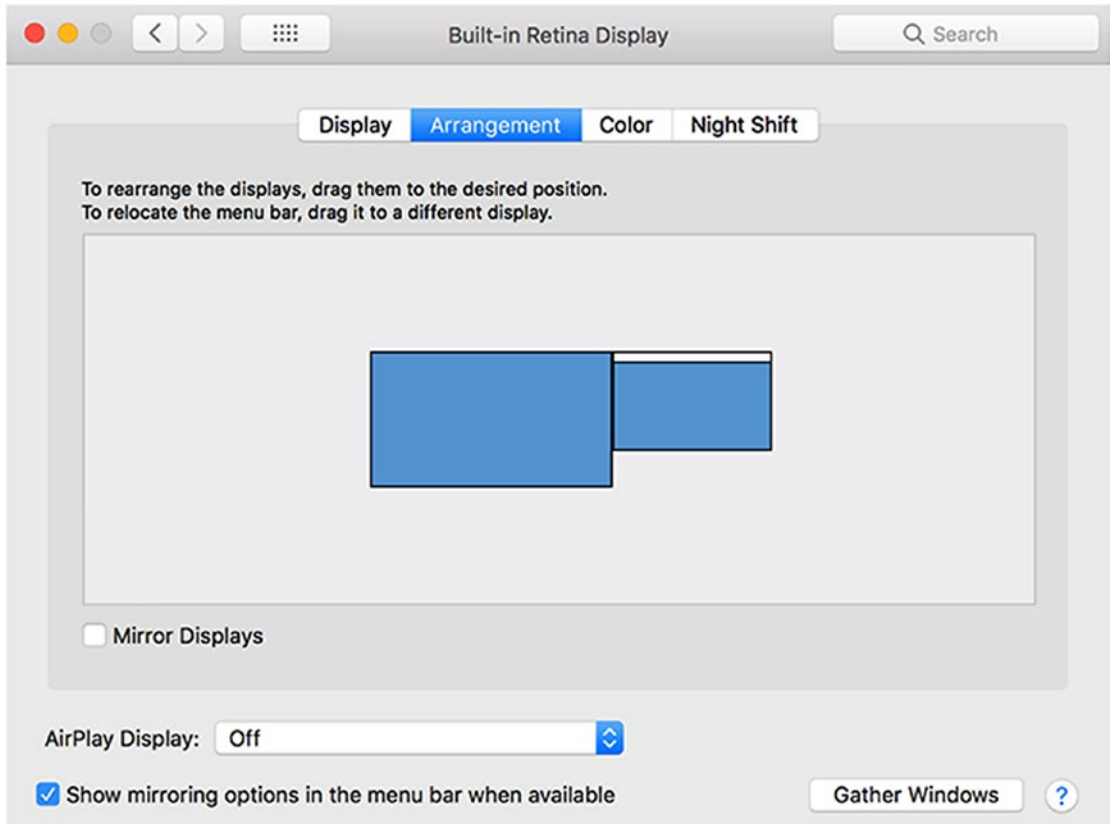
Built-in Retina Display

Search

Display Arrangement Color Night Shift

To rearrange the displays, drag them to the desired position.
To relocate the menu bar, drag it to a different display.

Mirror Displays

AirPlay Display: Off

Show mirroring options in the menu bar when available

Gather Windows

?